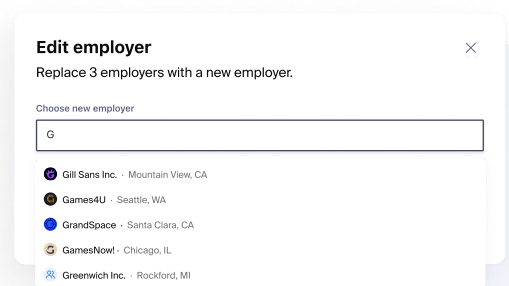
Edit employer

Replace 3 employers with a new employer.

Choose new employer

G

Gill Sans Inc. · Mountain View, CA

Games4U · Seattle, WA

GrandSpace · Santa Clara, CA

GamesNow! · Chicago, IL

Greenwich Inc. · Rockford, MI